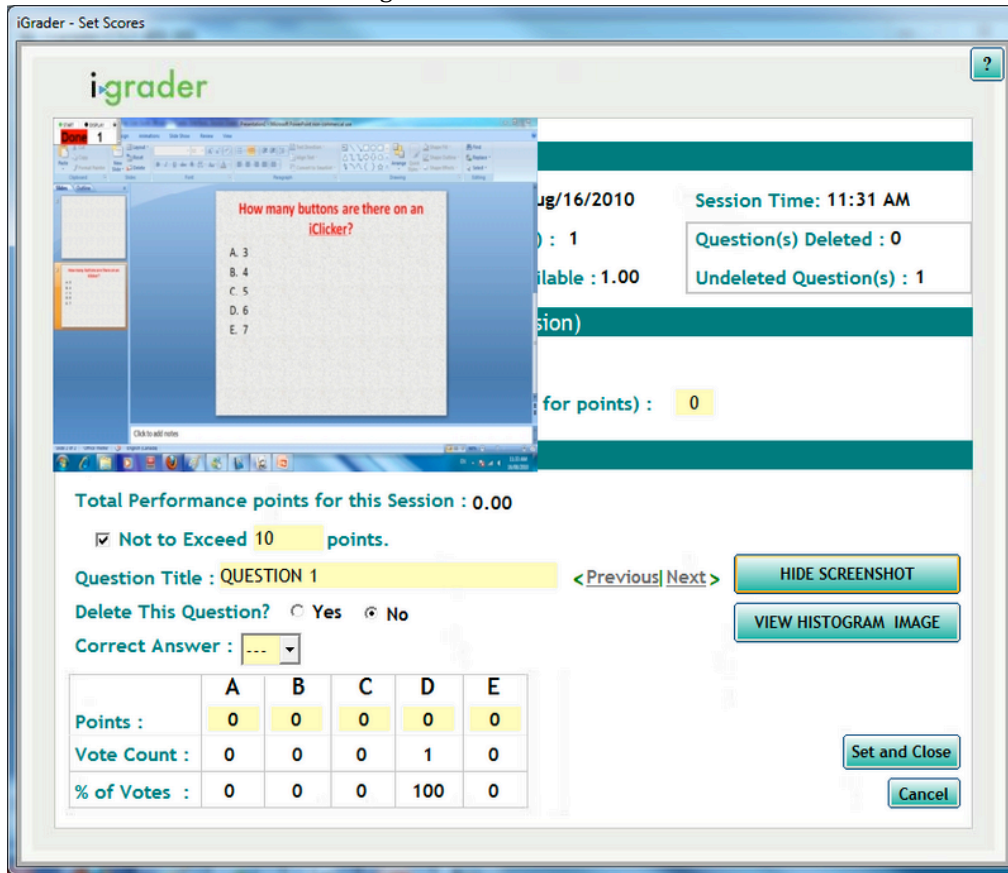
iGrader - Set Scores

?

igrader

Done 1

How many buttons are there on an iClicker?

A. 3
B. 4
C. 5
D. 6
E. 7

Click to add notes

ug/16/2010

Session Time: 11:31 AM

) : 1

Question(s) Deleted : 0

ilable : 1.00

Undeleted Question(s) : 1

sion)

for points) : 0

Total Performance points for this Session : 0.00

☑ Not to Exceed 10 points.

Question Title : QUESTION 1

<Previous| Next>

HIDE SCREENSHOT

Delete This Question? ○ Yes ◉ No

VIEW HISTOGRAM IMAGE

Correct Answer : ---

| | A | B | C | D | E |
|---|---|---|---|---|---|
| Points : | 0 | 0 | 0 | 0 | 0 |
| Vote Count : | 0 | 0 | 0 | 1 | 0 |
| % of Votes : | 0 | 0 | 0 | 100 | 0 |

Set and Close

Cancel